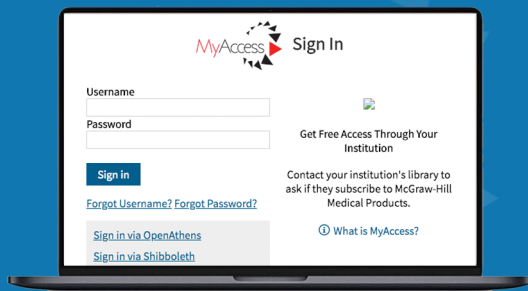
MyAccess Sign In

Username

Password

Sign in

Forgot Username? Forgot Password?

Sign in via OpenAthens

Sign in via Shibboleth

Get Free Access Through Your Institution

Contact your institution's library to ask if they subscribe to McGraw-Hill Medical Products.

What is MyAccess?